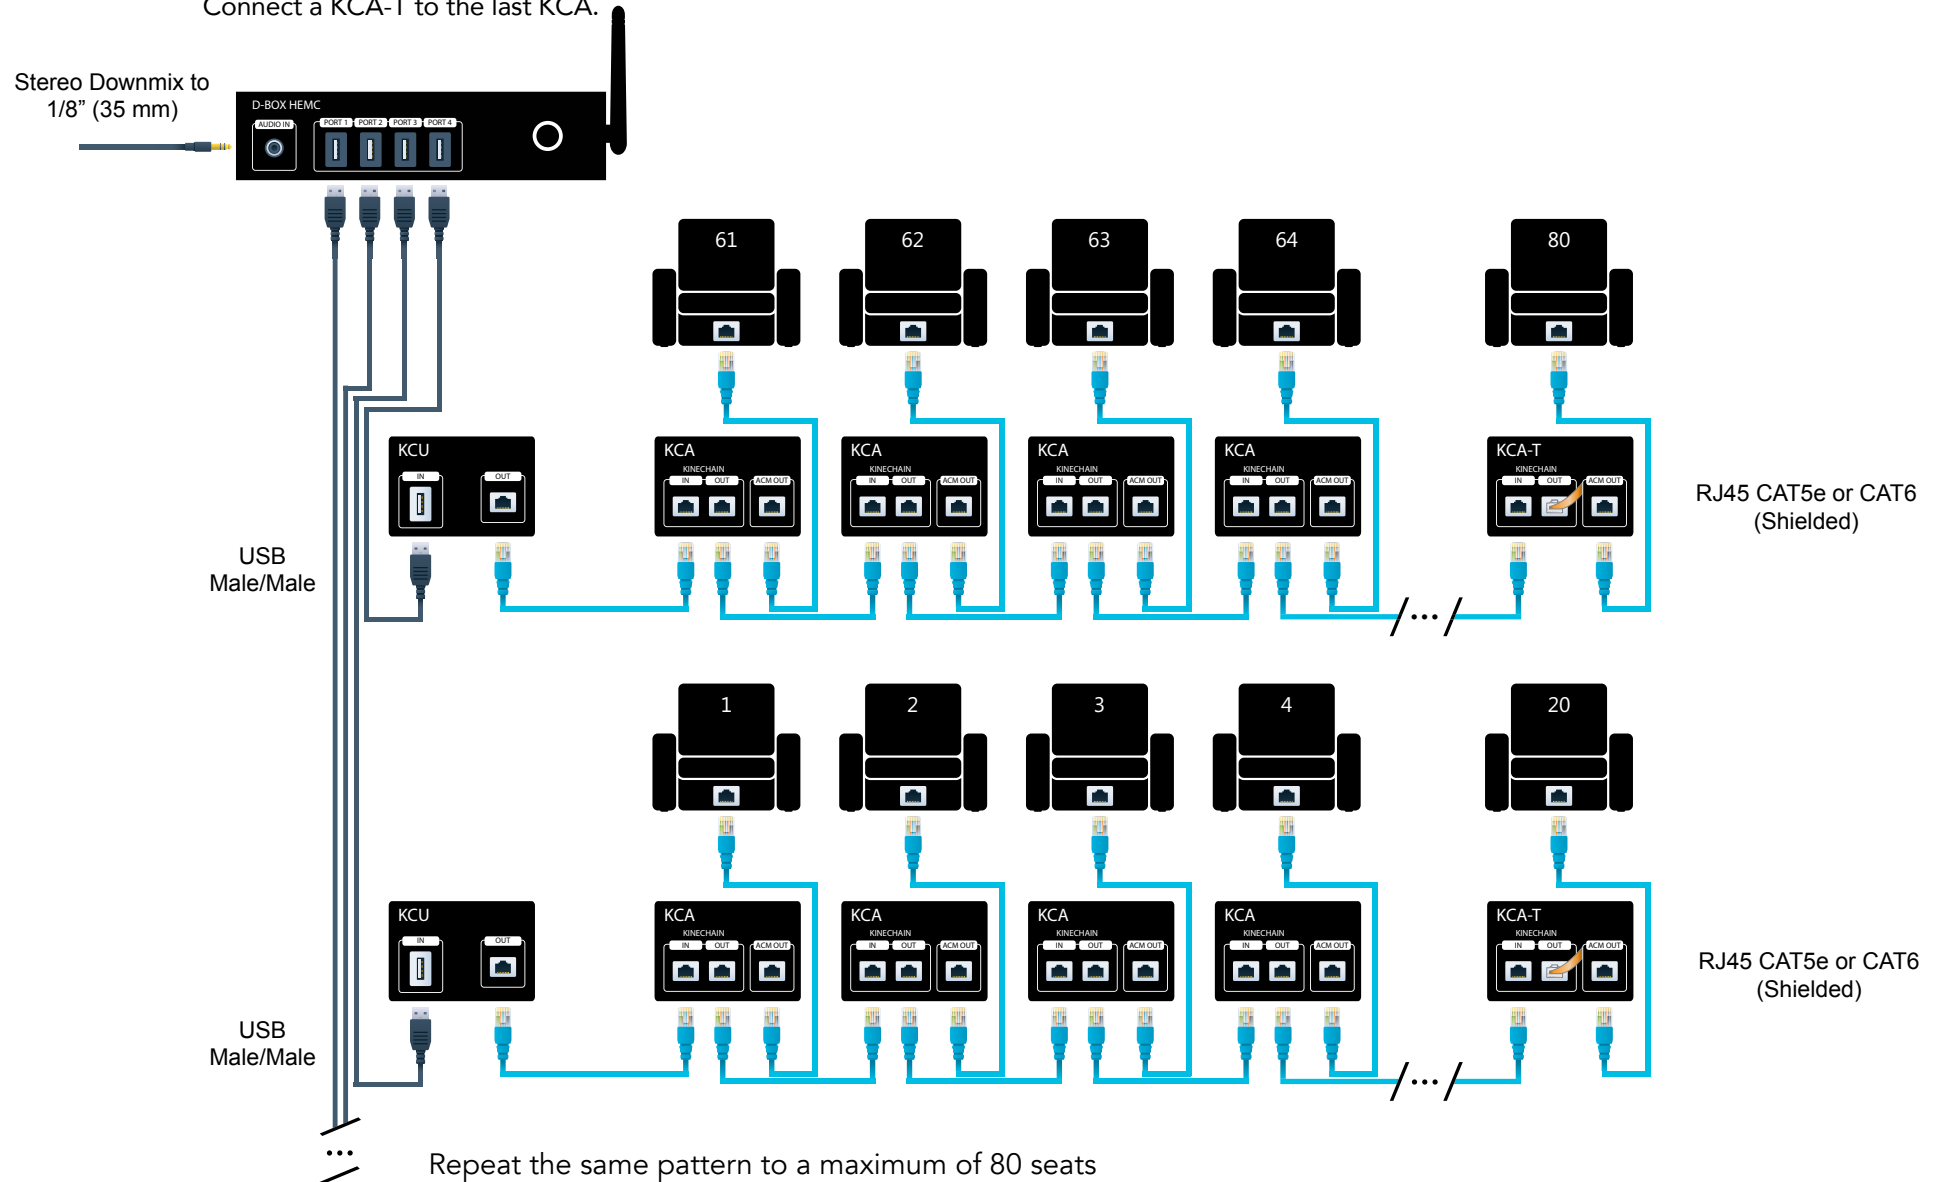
Connect a KCA-T to the last KCA.

Stereo Downmix to 1/8” (35 mm)

D-BOX HEMC
AUDIO IN
PORT 1 PORT 2 PORT 3 PORT 4

61 62 63 64 80

KCU
IN OUT

KCA
KINECHAIN
IN OUT ACM OUT

KCA
KINECHAIN
IN OUT ACM OUT

KCA
KINECHAIN
IN OUT ACM OUT

KCA
KINECHAIN
IN OUT ACM OUT

KCA-T
KINECHAIN
IN OUT ACM OUT

RJ45 CAT5e or CAT6 (Shielded)

USB Male/Male

1 2 3 4 20

KCU
IN OUT

KCA
KINECHAIN
IN OUT ACM OUT

KCA
KINECHAIN
IN OUT ACM OUT

KCA
KINECHAIN
IN OUT ACM OUT

KCA
KINECHAIN
IN OUT ACM OUT

KCA-T
KINECHAIN
IN OUT ACM OUT

RJ45 CAT5e or CAT6 (Shielded)

USB Male/Male

Repeat the same pattern to a maximum of 80 seats